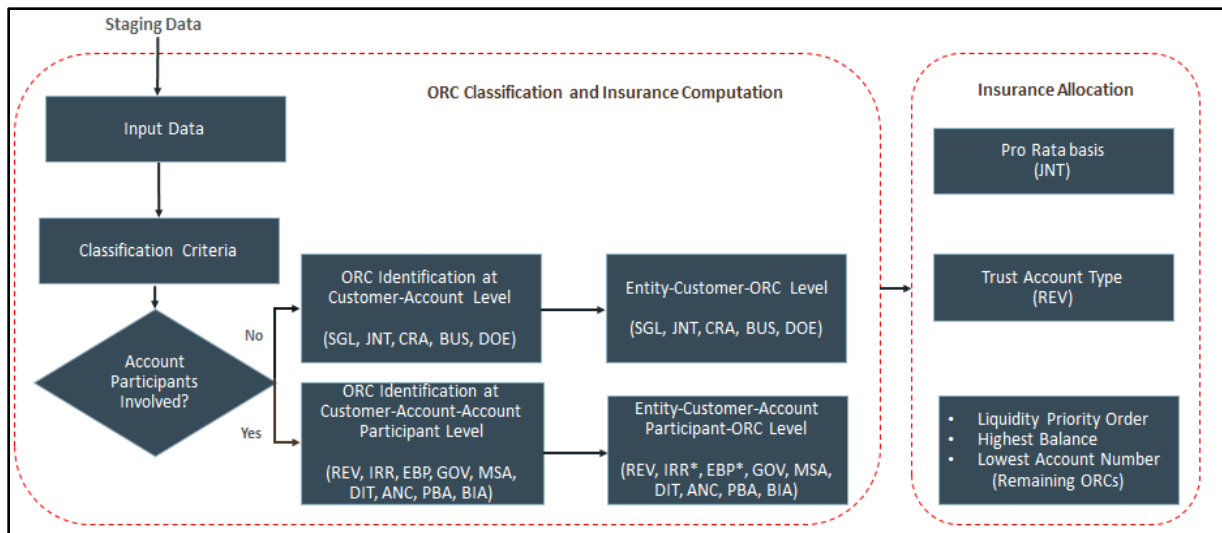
Staging Data

ORC Classification and Insurance Computation

Input Data

Classification Criteria

Account Participants Involved?

No

Yes

ORC Identification at Customer-Account Level

(SGL, JNT, CRA, BUS, DOE)

Entity-Customer-ORC Level

(SGL, JNT, CRA, BUS, DOE)

ORC Identification at Customer-Account-Account Participant Level

(REV, IRR, EBP, GOV, MSA, DIT, ANC, PBA, BIA)

Entity-Customer-Account Participant-ORC Level

(REV, IRR*, EBP*, GOV, MSA, DIT, ANC, PBA, BIA)

Insurance Allocation

Pro Rata basis (JNT)

Trust Account Type (REV)

• Liquidity Priority Order
• Highest Balance
• Lowest Account Number (Remaining ORCs)